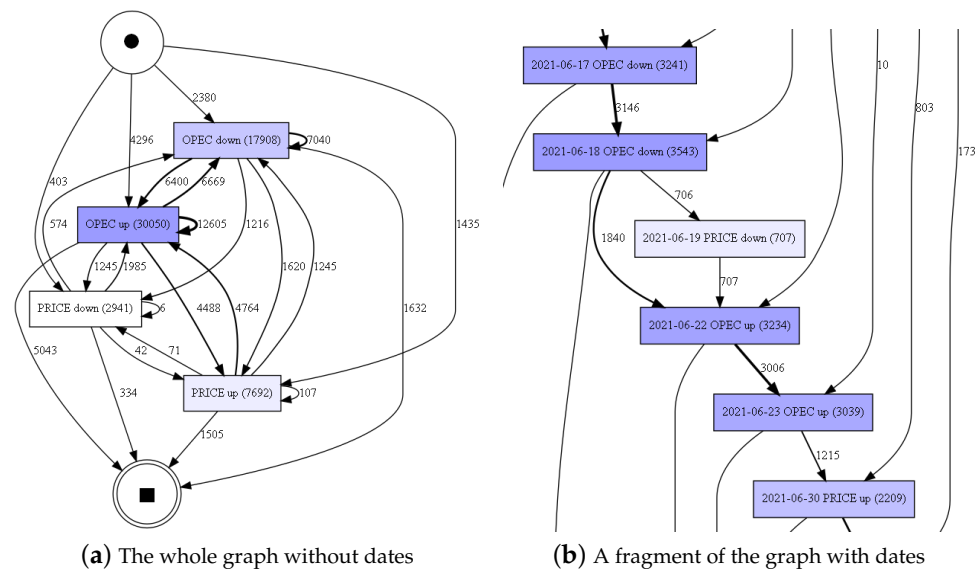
2380
4296
7040
OPEC down (17908)
403
6400
6669
574
OPEC up (30050)
12605
1216
1435
1245
1985
PRICE down (2941)
6
1620
1245
4488
4764
1632
5043
42
71
334
PRICE up (7692)
107
1505

2021-06-17 OPEC down (3241)
3146
10
803
173
2021-06-18 OPEC down (3543)
706
1840
2021-06-19 PRICE down (707)
707
2021-06-22 OPEC up (3234)
3006
2021-06-23 OPEC up (3039)
1215
2021-06-30 PRICE up (2209)

(a) The whole graph without dates

(b) A fragment of the graph with dates